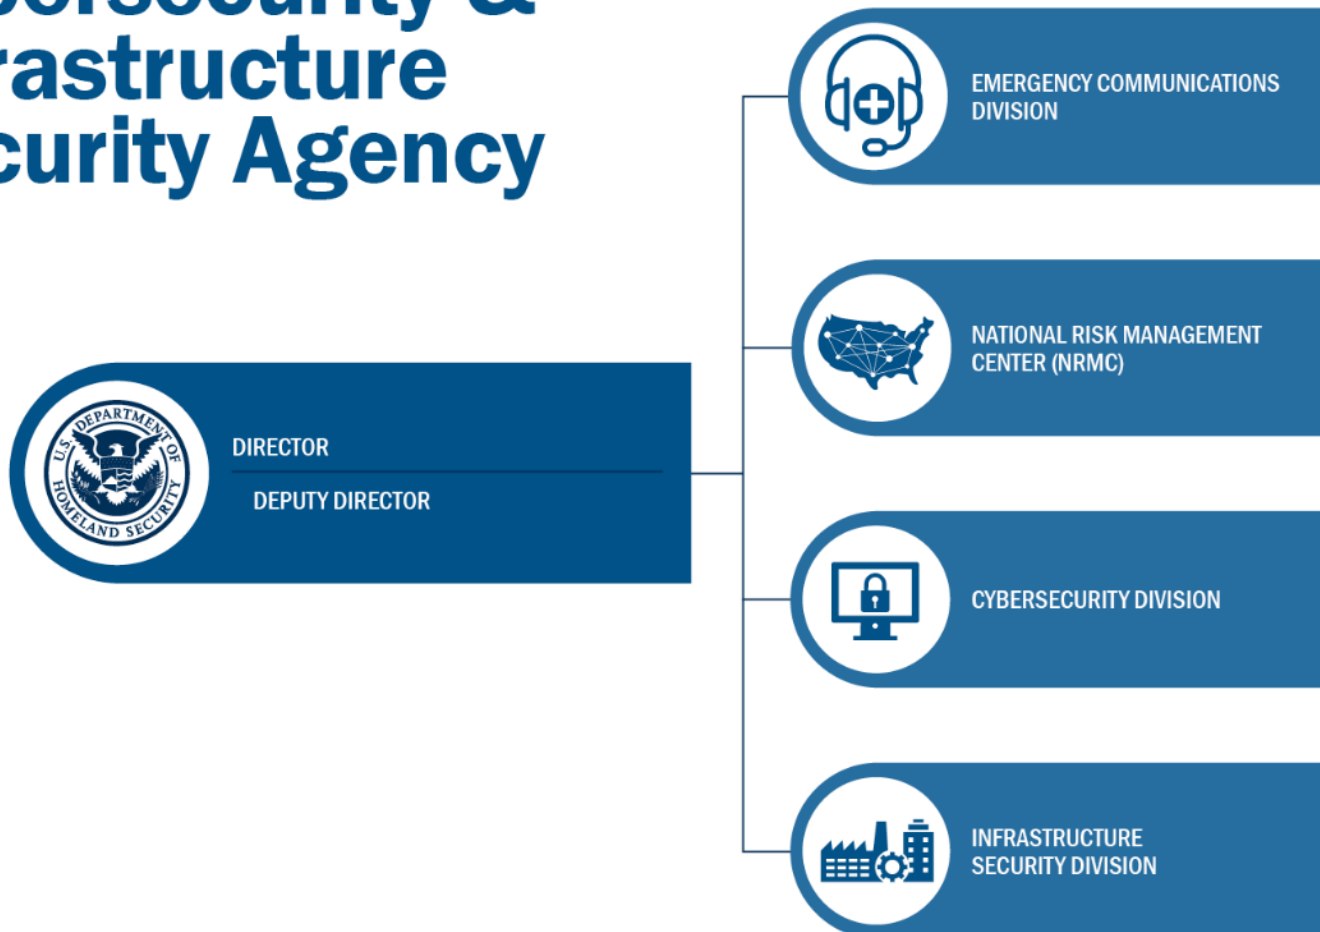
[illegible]
rastructure
curity Agency

DIRECTOR

DEPUTY DIRECTOR

U.S. DEPARTMENT OF HOMELAND SECURITY

EMERGENCY COMMUNICATIONS DIVISION

NATIONAL RISK MANAGEMENT CENTER (NRMC)

CYBERSECURITY DIVISION

INFRASTRUCTURE SECURITY DIVISION